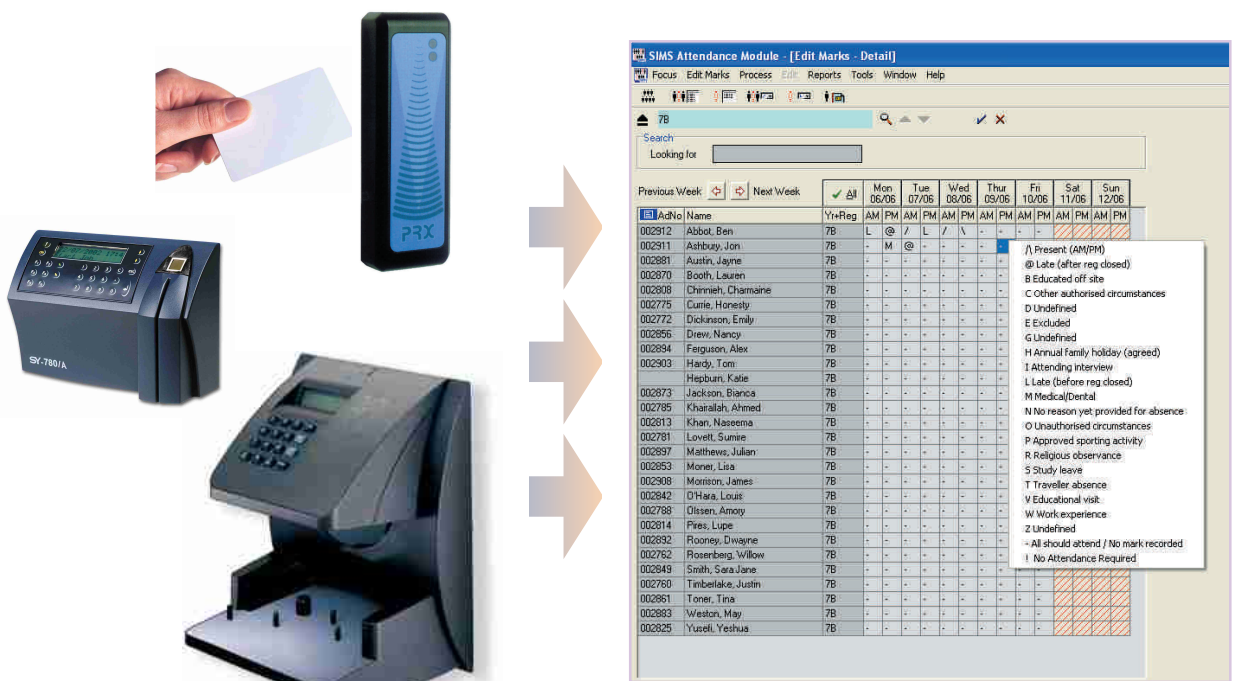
PRX

SY-780/A

SIMS Attendance Module - [Edit Marks - Detail]

Focus Edit Marks Process Edit Reports Tools Window Help

7B

Search
Looking for

Previous Week Next Week

| AdNo | Name | Yr+Reg | Mon 06/06 AM | Mon 06/06 PM | Tue 07/06 AM | Tue 07/06 PM | Wed 08/06 AM | Wed 08/06 PM | Thur 09/06 AM | Thur 09/06 PM | Fri 10/06 AM | Fri 10/06 PM | Sat 11/06 AM | Sat 11/06 PM | Sun 12/06 AM | Sun 12/06 PM |
|---|---|---|---|---|---|---|---|---|---|---|---|---|---|---|---|---|
| 002912 | Abbot, Ben | 7B | L | @ | / | L | / | \ | - | - | - | - | | | | |
| 002911 | Ashbury, Jon | 7B | - | M | @ | - | - | - | - | | | | | | | |
| 002881 | Austin, Jayne | 7B | - | - | - | - | - | - | - | - | | | | | | |
| 002870 | Booth, Lauren | 7B | - | - | - | - | - | - | - | - | | | | | | |
| 002808 | Chinnieh, Charmaine | 7B | - | - | - | - | - | - | - | - | | | | | | |
| 002775 | Currie, Honesty | 7B | - | - | - | - | - | - | - | - | | | | | | |
| 002772 | Dickinson, Emily | 7B | - | - | - | - | - | - | - | - | | | | | | |
| 002856 | Drew, Nancy | 7B | - | - | - | - | - | - | - | - | | | | | | |
| 002894 | Ferguson, Alex | 7B | - | - | - | - | - | - | - | - | | | | | | |
| 002903 | Hardy, Tom | 7B | - | - | - | - | - | - | - | - | | | | | | |
| | Hepburn, Katie | 7B | - | - | - | - | - | - | - | - | | | | | | |
| 002873 | Jackson, Bianca | 7B | - | - | - | - | - | - | - | - | | | | | | |
| 002785 | Khairallah, Ahmed | 7B | - | - | - | - | - | - | - | - | | | | | | |
| 002813 | Khan, Naseema | 7B | - | - | - | - | - | - | - | - | | | | | | |
| 002781 | Lovett, Sumire | 7B | - | - | - | - | - | - | - | - | | | | | | |
| 002897 | Matthews, Julian | 7B | - | - | - | - | - | - | - | - | | | | | | |
| 002853 | Moner, Lisa | 7B | - | - | - | - | - | - | - | - | | | | | | |
| 002908 | Morrison, James | 7B | - | - | - | - | - | - | - | - | | | | | | |
| 002842 | O'Hara, Louis | 7B | - | - | - | - | - | - | - | - | | | | | | |
| 002788 | Olssen, Amory | 7B | - | - | - | - | - | - | - | - | | | | | | |
| 002814 | Pires, Lupe | 7B | - | - | - | - | - | - | - | - | | | | | | |
| 002892 | Rooney, Dwayne | 7B | - | - | - | - | - | - | - | - | | | | | | |
| 002762 | Rosenberg, Willow | 7B | - | - | - | - | - | - | - | - | | | | | | |
| 002849 | Smith, Sara Jane | 7B | - | - | - | - | - | - | - | - | | | | | | |
| 002760 | Timberlake, Justin | 7B | - | - | - | - | - | - | - | - | - | - | | | | |
| 002861 | Toner, Tina | 7B | - | - | - | - | - | - | - | - | - | - | | | | |
| 002883 | Weston, May | 7B | - | - | - | - | - | - | - | - | - | - | | | | |
| 002825 | Yuseli, Yeshua | 7B | - | - | - | - | - | - | - | - | - | - | | | | |

/\ Present (AM/PM)
@ Late (after reg closed)
B Educated off site
C Other authorised circumstances
D Undefined
E Excluded
G Undefined
H Annual family holiday (agreed)
I Attending interview
L Late (before reg closed)
M Medical/Dental
N No reason yet provided for absence
O Unauthorised circumstances
P Approved sporting activity
R Religious observance
S Study leave
T Traveller absence
V Educational visit
W Work experience
Z Undefined
- All should attend / No mark recorded
! No Attendance Required